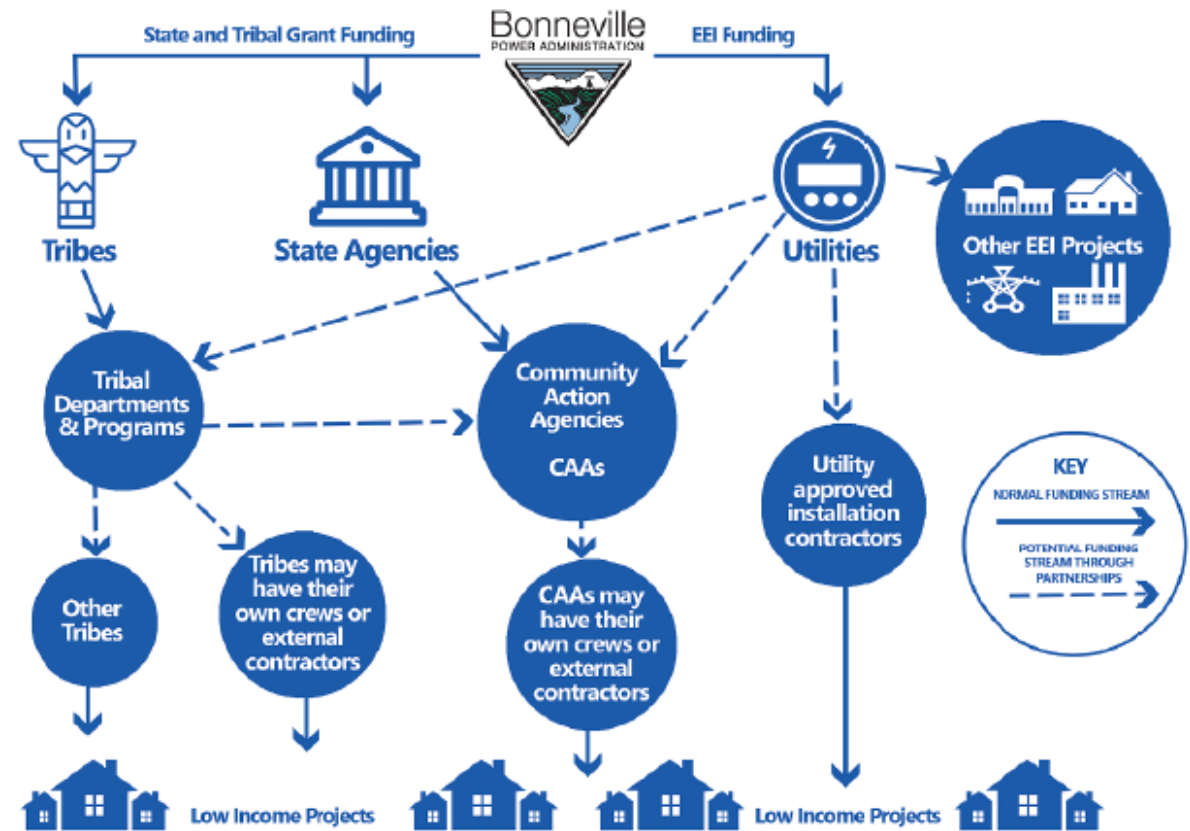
State and Tribal Grant Funding

Bonneville
POWER ADMINISTRATION

EEI Funding

Tribes

State Agencies

Utilities

Other EEI Projects

Tribal Departments & Programs

Community Action Agencies

CAAs

Utility approved installation contractors

KEY

NORMAL FUNDING STREAM

POTENTIAL FUNDING STREAM THROUGH PARTNERSHIPS

Other Tribes

Tribes may have their own crews or external contractors

CAAs may have their own crews or external contractors

Low Income Projects

Low Income Projects